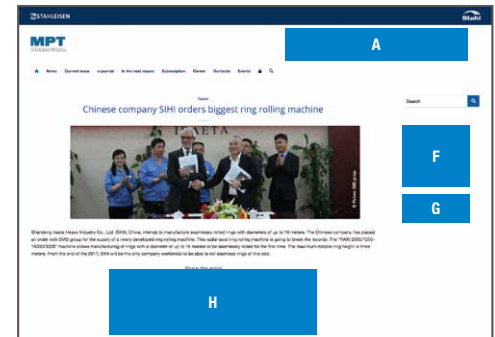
STAHLEISEN

Stahl

MPT INTERNATIONAL

A

Home News Current issue e-journal In the next issues Subscription Career Contacts Events

News

Chinese company SIHI orders biggest ring rolling machine

F

G

Search

Shandong Iraeta Heavy Industry Co., Ltd (SIHI), China, intends to manufacture seamlessly rolled rings with diameters of up to 16 meters. The Chinese company has placed an order with SMS group for the supply of a newly developed ring rolling machine. This radial-axial ring rolling machine is going to break the records. The "RAW 2500(1250)-16000/3000" machine allows manufacturing of rings with a diameter of up to 16 meters to be seamlessly rolled for the first time. The maximum rolled ring height is three meters. From the end of the 2017, SIHI will be the only company worldwide to be able to roll seamless rings of this size.

Share this entry

H